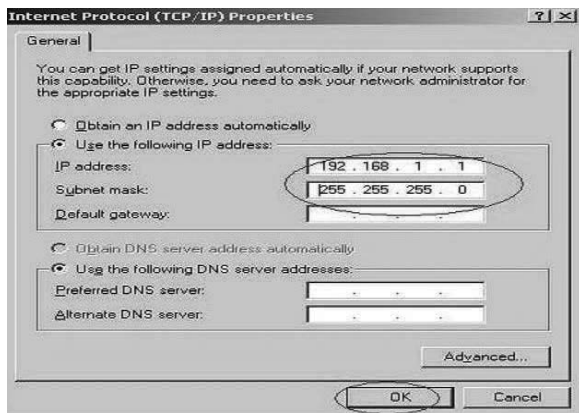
Internet Protocol (TCP/IP) Properties ? X

General

You can get IP settings assigned automatically if your network supports this capability. Otherwise, you need to ask your network administrator for the appropriate IP settings.

Obtain an IP address automatically

Use the following IP address:

IP address: 192 . 168 . 1 . 1

Subnet mask: 255 . 255 . 255 . 0

Default gateway: . . .

Obtain DNS server address automatically

Use the following DNS server addresses:

Preferred DNS server: . . .

Alternate DNS server: . . .

Advanced...

OK

Cancel